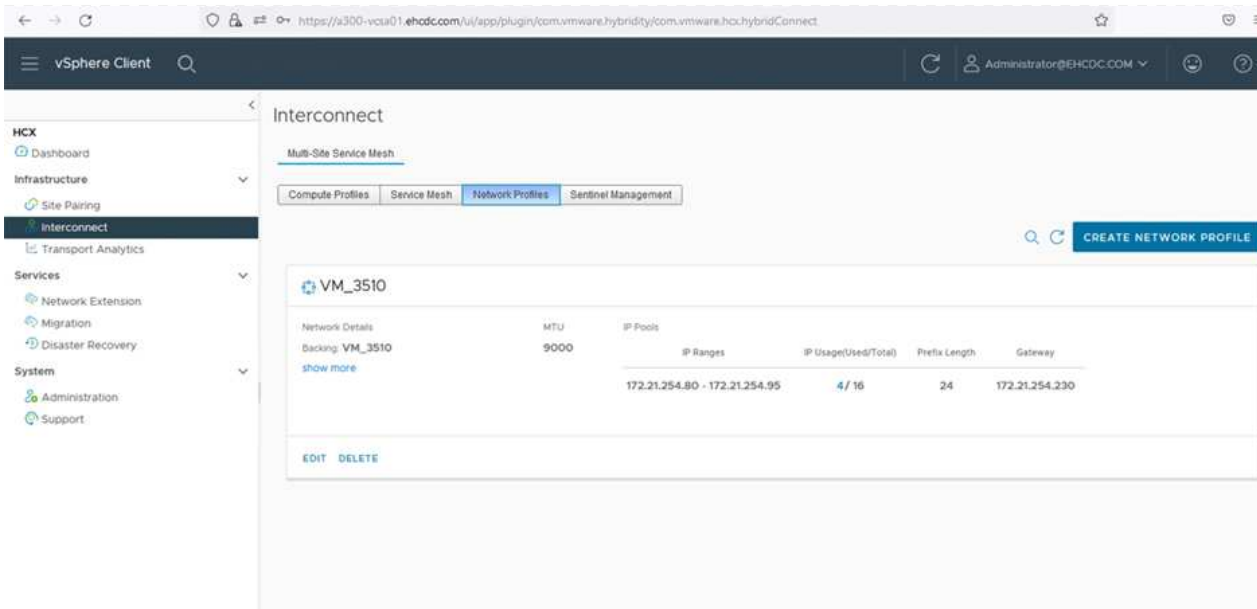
https://a300-vcsa01.ehcdc.com/ui/app/plugin/com.vmware.hybridity/com.vmware.hcx.hybridConnect

vSphere Client

Administrator@EHCDC.COM

HCX
Dashboard
Infrastructure
Site Pairing
Interconnect
Transport Analytics
Services
Network Extension
Migration
Disaster Recovery
System
Administration
Support

Interconnect

Multi-Site Service Mesh

Compute Profiles | Service Mesh | Network Profiles | Sentinel Management

CREATE NETWORK PROFILE

VM_3510

Network Details
Backing: VM_3510
show more

MTU
9000

IP Pools

| IP Ranges | IP Usage(Used/Total) | Prefix Length | Gateway |
|---|---|---|---|
| 172.21.254.80 - 172.21.254.95 | 4 / 16 | 24 | 172.21.254.230 |

EDIT DELETE